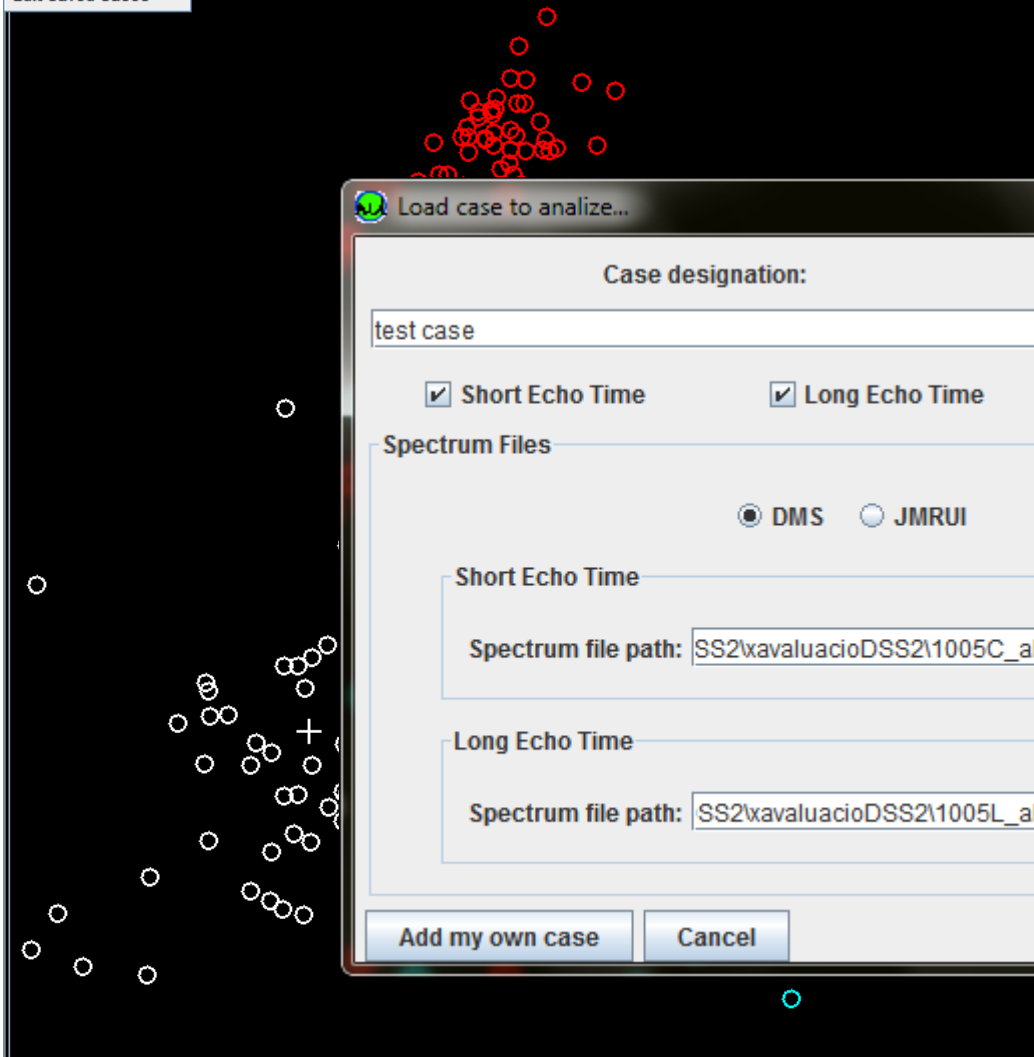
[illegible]

Load case to analize...

Case designation:

test case

Short Echo Time

Long Echo Time

Spectrum Files

DMS

JMRUI

Short Echo Time

Spectrum file path: SS2\xavaluacioDSS2\1005C_a

Long Echo Time

Spectrum file path: SS2\xavaluacioDSS2\1005L_a

Add my own case

Cancel